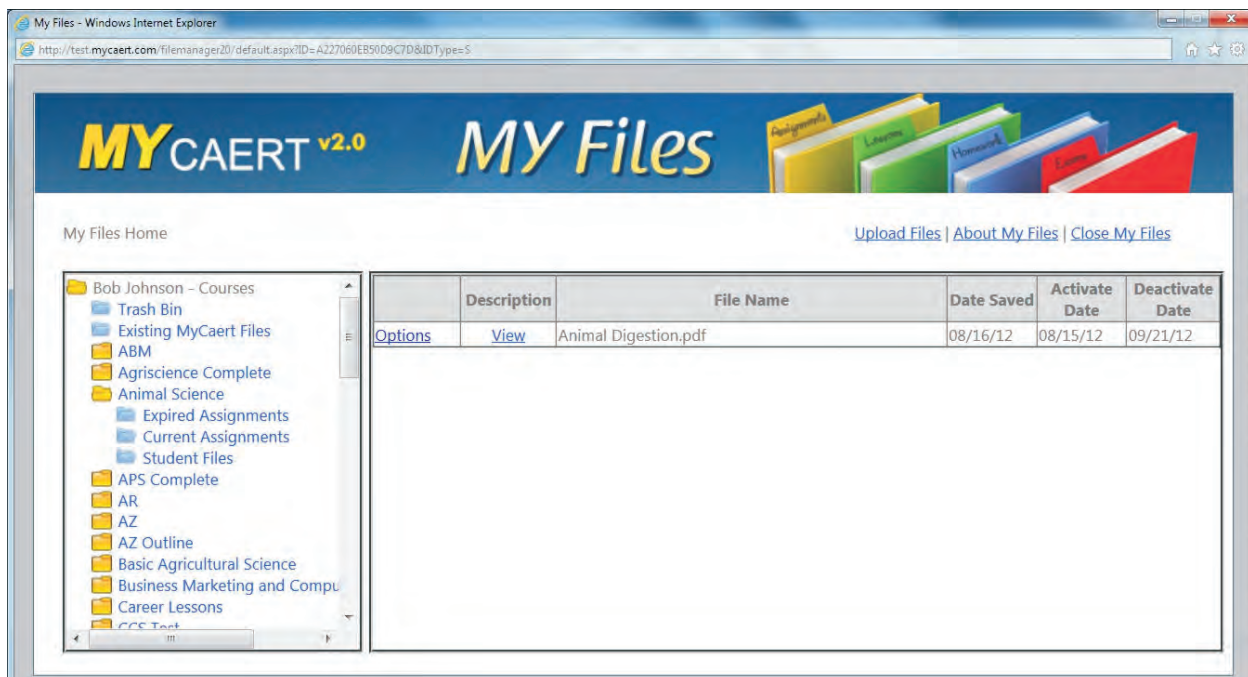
My Files - Windows Internet Explorer

http://test.mycaert.com/filemanager20/default.aspx?ID=A227060EB50D9C7D&IDType=S

MYCAERT v2.0 MY Files

Assignments Lessons Homework Exams

My Files Home

Upload Files | About My Files | Close My Files

Bob Johnson - Courses
Trash Bin
Existing MyCaert Files
ABM
Agriscience Complete
Animal Science
Expired Assignments
Current Assignments
Student Files
APS Complete
AR
AZ
AZ Outline
Basic Agricultural Science
Business Marketing and Compu
Career Lessons
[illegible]

| | Description | File Name | Date Saved | Activate Date | Deactivate Date |
|---|---|---|---|---|---|
| Options | View | Animal Digestion.pdf | 08/16/12 | 08/15/12 | 09/21/12 |